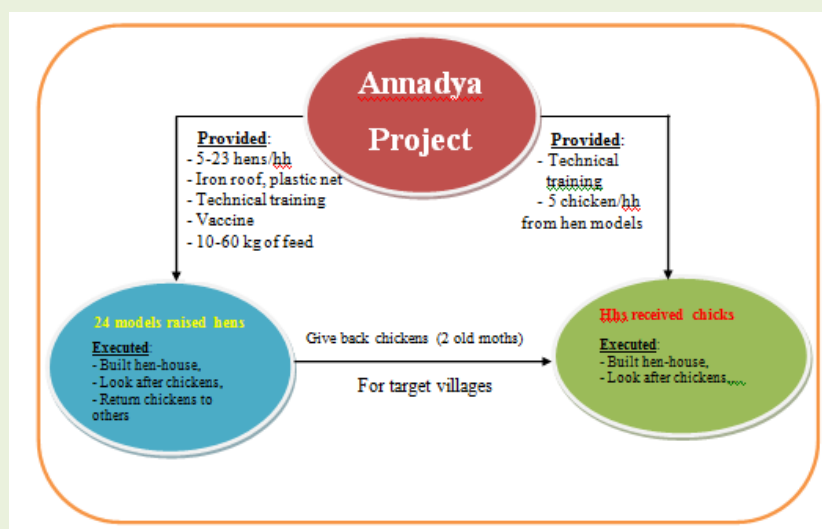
Annadya Project

Provided:
- 5-23 hens/hh
- Iron roof, plastic net
- Technical training
- Vaccine
- 10-60 kg of feed

Provided:
- Technical training
- 5 chicken/hh from hen models

24 models raised hens

Executed:
- Built hen-house,
- Look after chickens,
- Return chickens to others

Give back chickens (2 old moths)

For target villages

Hhs received chicks

Executed:
- Built hen-house,
- Look after chickens,